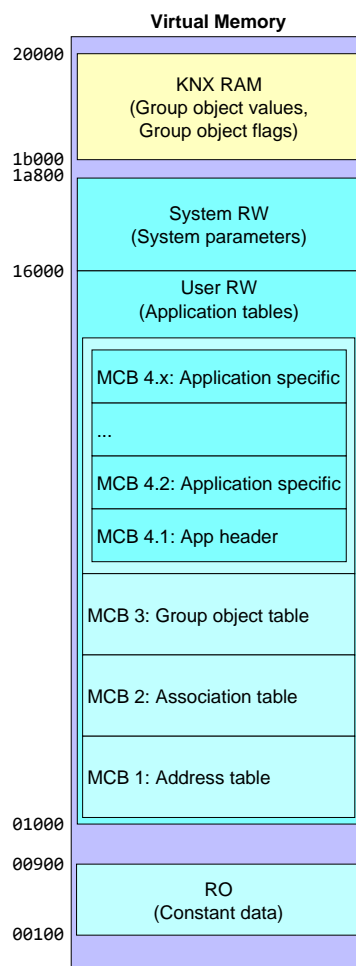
Virtual Memory

20000

KNX RAM
(Group object values,
Group object flags)

1b000
1a800

System RW
(System parameters)

16000

User RW
(Application tables)

MCB 4.x: Application specific

...

MCB 4.2: Application specific

MCB 4.1: App header

MCB 3: Group object table

MCB 2: Association table

MCB 1: Address table

01000

00900

RO
(Constant data)

00100